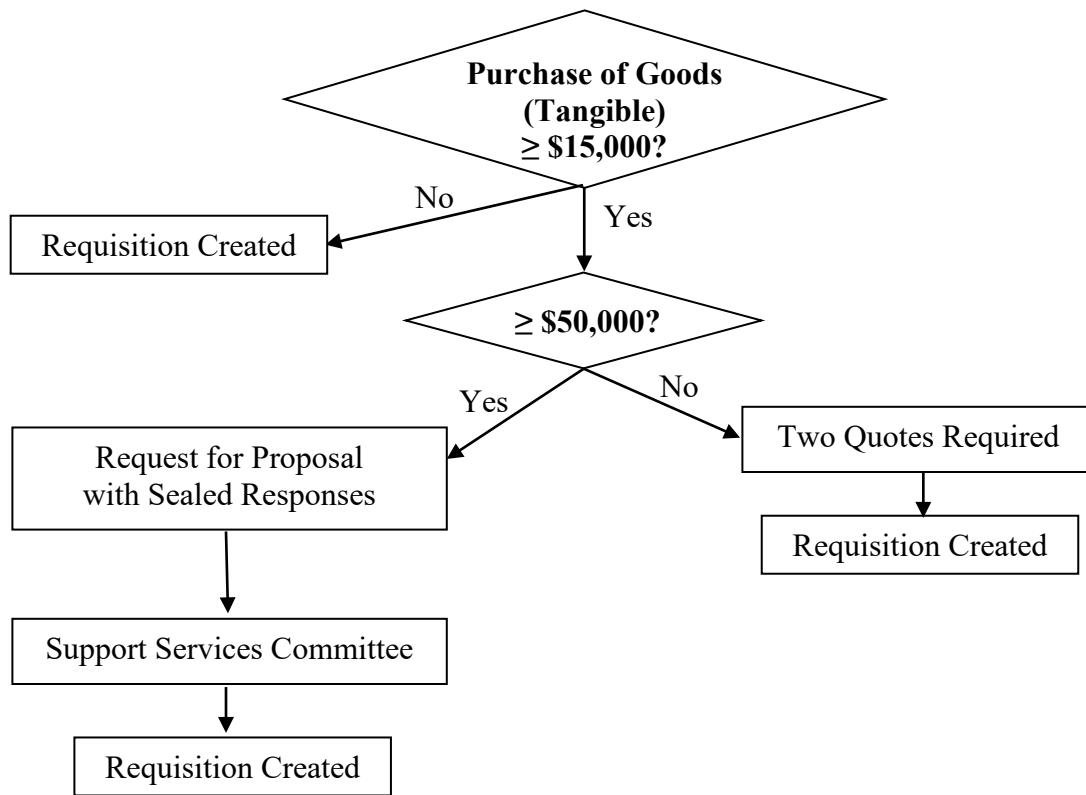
**Purchase of Goods (Tangible) $\geq$ \$15,000?**

No

Requisition Created

Yes

**$\geq$ \$50,000?**

Yes

No

Request for Proposal with Sealed Responses

Two Quotes Required

Requisition Created

Support Services Committee

Requisition Created